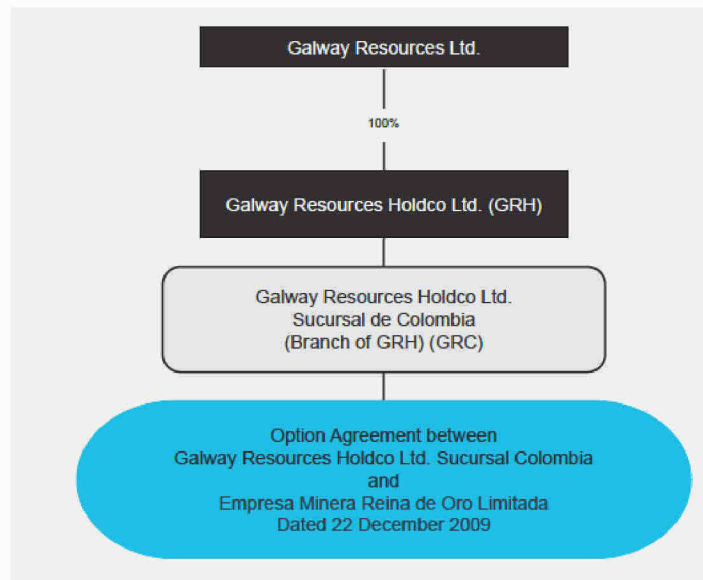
Galway Resources Ltd.

100%

Galway Resources Holdco Ltd. (GRH)

Galway Resources Holdco Ltd.
Sucursal de Colombia
(Branch of GRH) (GRC)

Option Agreement between
Galway Resources Holdco Ltd. Sucursal Colombia
and
Empresa Minera Reina de Oro Limitada
Dated 22 December 2009